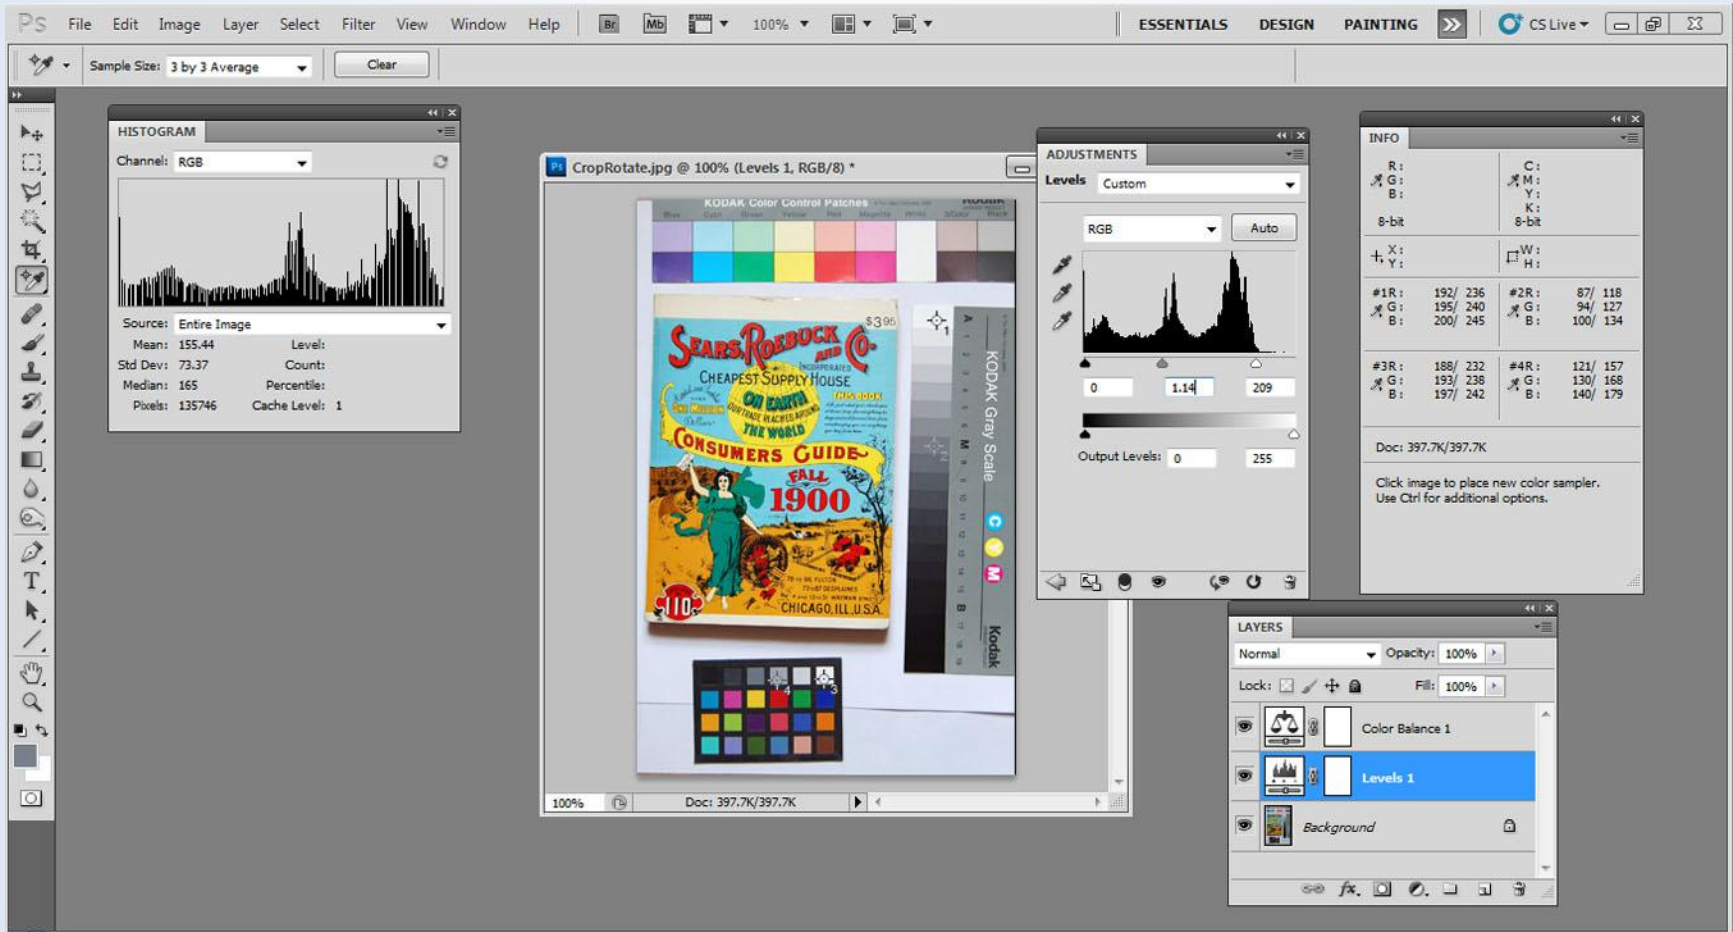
PS File Edit Image Layer Select Filter View Window Help Br Mb 100% ESSENTIALS DESIGN PAINTING CS Live

Sample Size: 3 by 3 Average Clear

HISTOGRAM

Channel: RGB

Source: Entire Image

Mean: 155.44 Level:
Std Dev: 73.37 Count:
Median: 165 Percentile:
Pixels: 135746 Cache Level: 1

CropRotate.jpg @ 100% (Levels 1, RGB/8) *

KODAK Color Control Patches

SEARS, ROEBUCK AND CO.
INCORPORATED
CHEAPEST SUPPLY HOUSE
ON EARTH
THE WORLD
CONSUMERS GUIDE
FALL
1900
CHICAGO, ILL. U.S.A.
110
$3.95

KODAK Gray Scale
Kodak

100% Doc: 397.7K/397.7K

ADJUSTMENTS

Levels Custom

RGB Auto

0 1.14 209

Output Levels: 0 255

INFO

R:
G:
B:
8-bit

C:
M:
Y:
K:
8-bit

X:
Y:

W:
H:

#1R: 192/ 236
G: 195/ 240
B: 200/ 245

#2R: 87/ 118
G: 94/ 127
B: 100/ 134

#3R: 188/ 232
G: 193/ 238
B: 197/ 242

#4R: 121/ 157
G: 130/ 168
B: 140/ 179

Doc: 397.7K/397.7K

Click image to place new color sampler. Use Ctrl for additional options.

LAYERS

Normal Opacity: 100%

Lock: Fill: 100%

Color Balance 1

Levels 1

Background